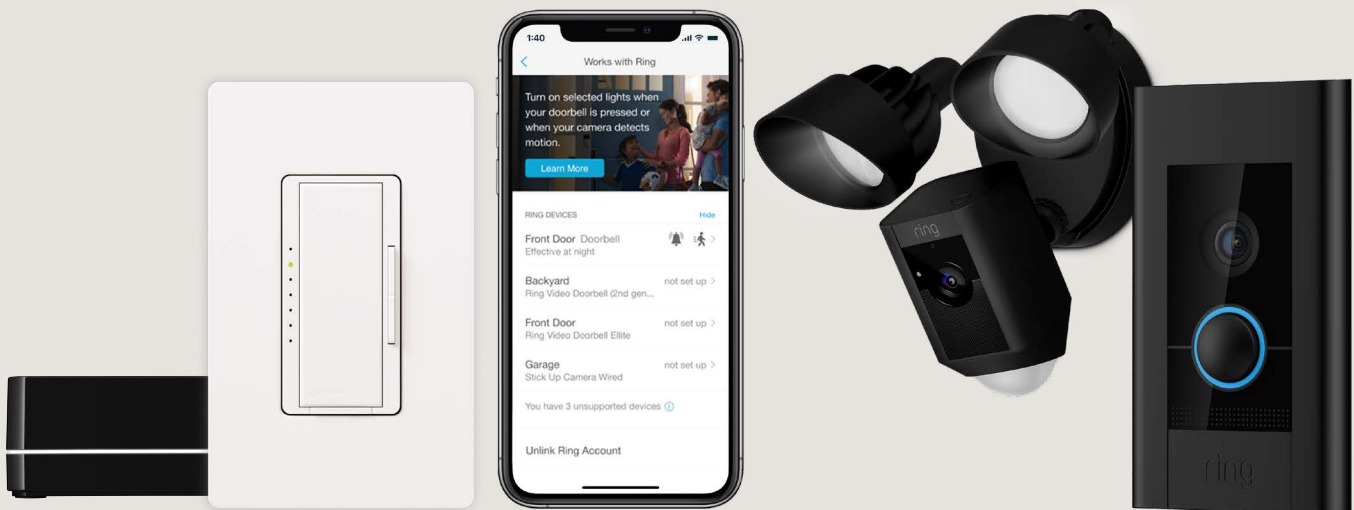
1:40

Works with Ring

Turn on selected lights when your doorbell is pressed or when your camera detects motion.

Learn More

RING DEVICES Hide

Front Door Doorbell
Effective at night

Backyard not set up
Ring Video Doorbell (2nd gen...

Front Door not set up
Ring Video Doorbell Ellite

Garage not set up
Stick Up Camera Wired

You have 3 unsupported devices

Unlink Ring Account

ring

ring